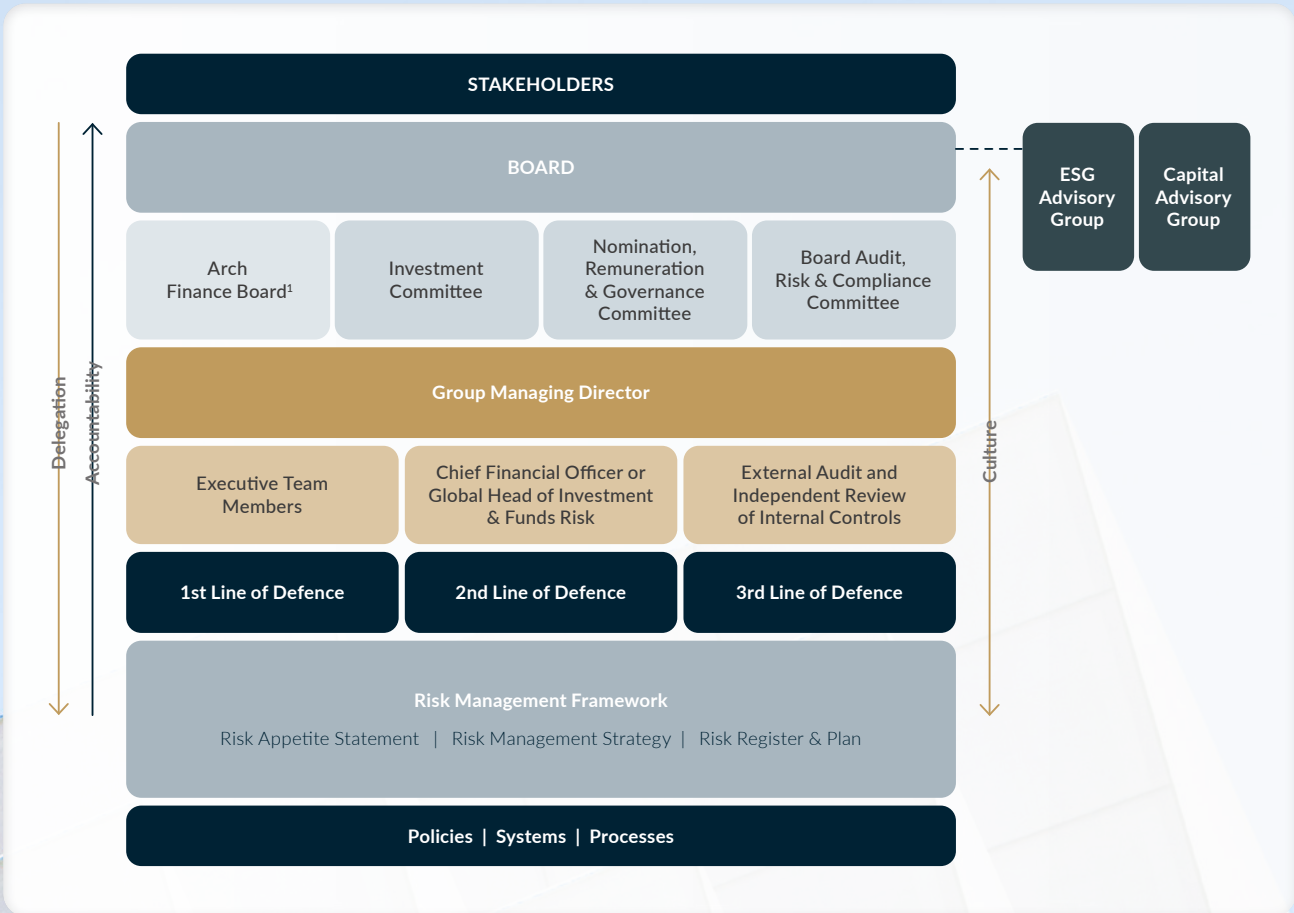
STAKEHOLDERS

BOARD

ESG Advisory Group

Capital Advisory Group

Arch Finance Board$^1$

Investment Committee

Nomination, Remuneration & Governance Committee

Board Audit, Risk & Compliance Committee

Delegation

Accountability

Culture

Group Managing Director

Executive Team Members

Chief Financial Officer or Global Head of Investment & Funds Risk

External Audit and Independent Review of Internal Controls

1st Line of Defence

2nd Line of Defence

3rd Line of Defence

Risk Management Framework

Risk Appetite Statement | Risk Management Strategy | Risk Register & Plan

Policies | Systems | Processes